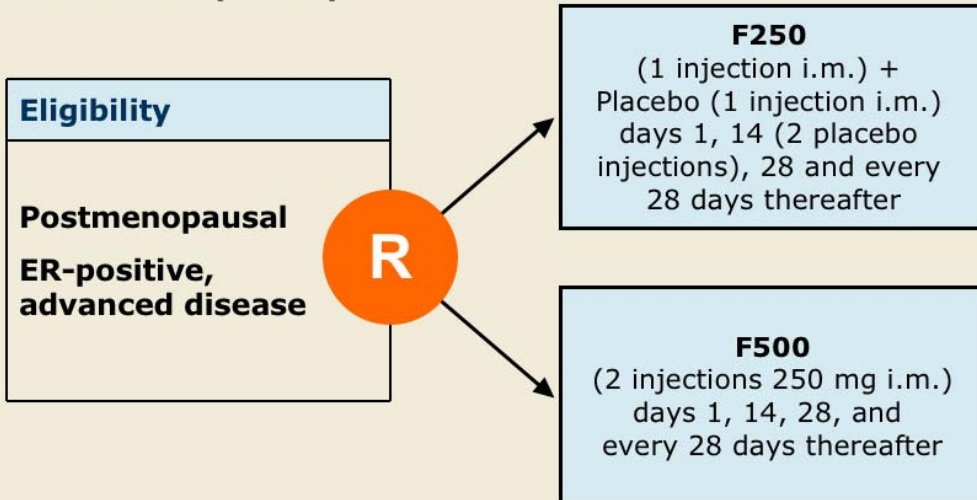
Eligibility

Postmenopausal

ER-positive, advanced disease

R

F250
(1 injection i.m.) + Placebo (1 injection i.m.) days 1, 14 (2 placebo injections), 28 and every 28 days thereafter

F500
(2 injections 250 mg i.m.) days 1, 14, 28, and every 28 days thereafter